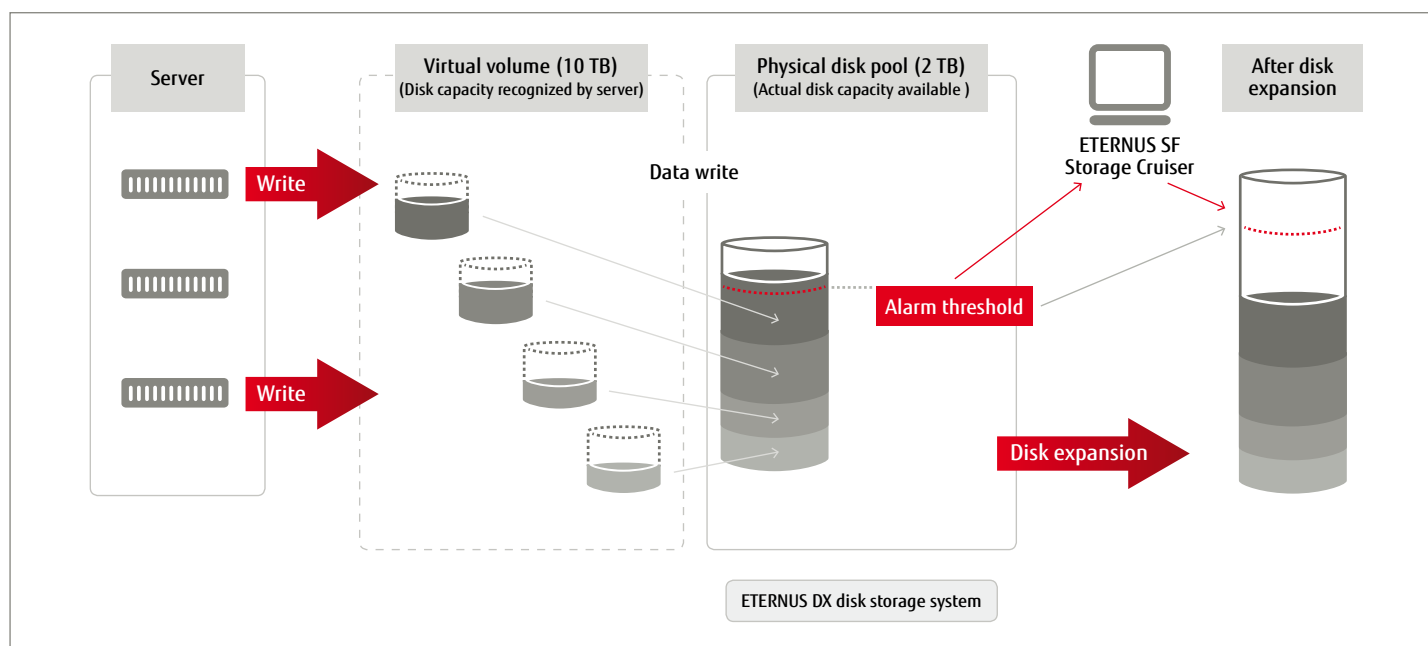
Server

Virtual volume (10 TB)
(Disk capacity recognized by server)

Physical disk pool (2 TB)
(Actual disk capacity available )

ETERNUS SF
Storage Cruiser

After disk expansion

Write

Data write

Write

Alarm threshold

Disk expansion

ETERNUS DX disk storage system